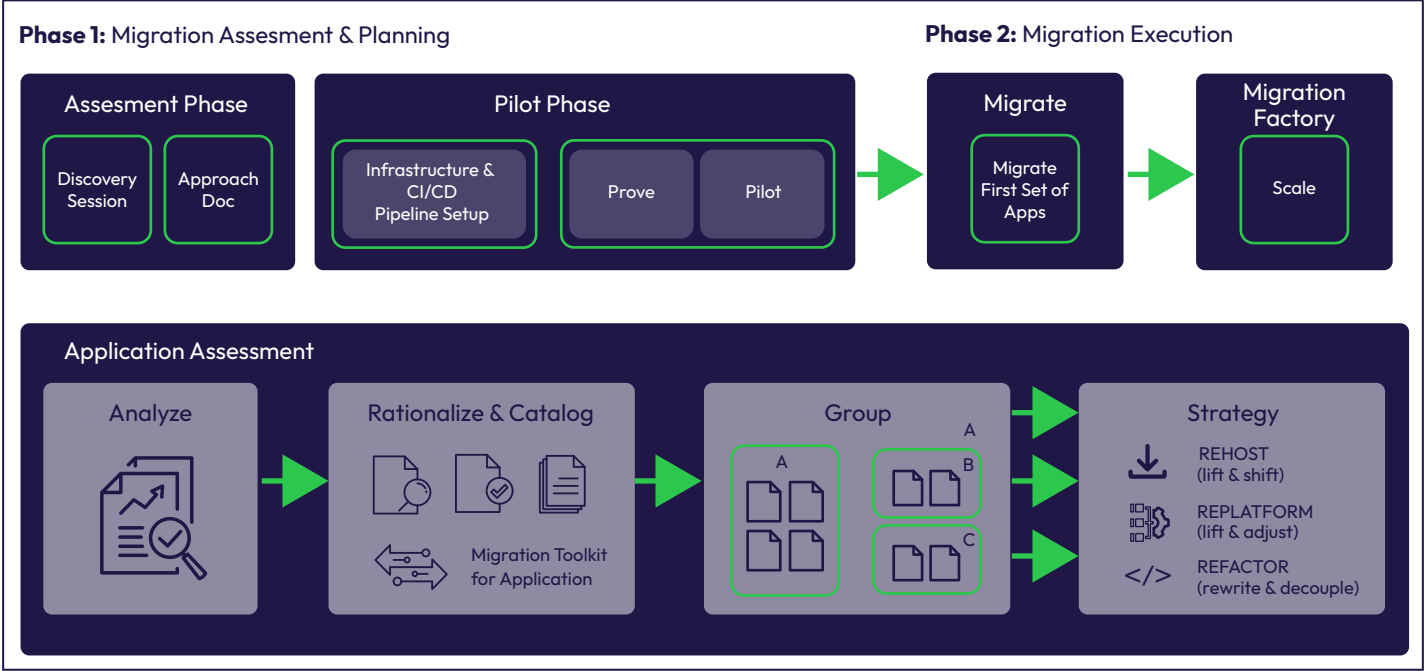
**Phase 1:** Migration Assesment & Planning

Assesment Phase

Discovery Session

Approach Doc

Pilot Phase

Infrastructure & CI/CD Pipeline Setup

Prove

Pilot

**Phase 2:** Migration Execution

Migrate

Migrate First Set of Apps

Migration Factory

Scale

Application Assessment

Analyze

Rationalize & Catalog

Migration Toolkit for Application

Group

A

A

B

C

Strategy

REHOST (lift & shift)

REPLATFORM (lift & adjust)

</>

REFACTOR (rewrite & decouple)